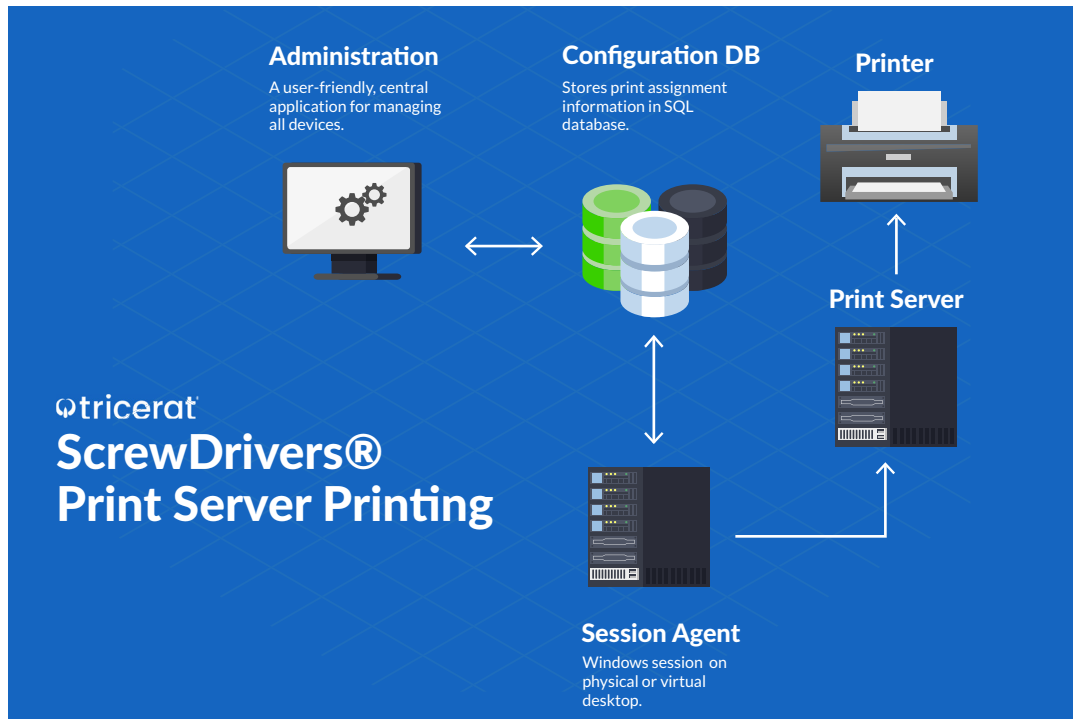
Administration
A user-friendly, central application for managing all devices.

Configuration DB
Stores print assignment information in SQL database.

Printer

Print Server

tricerat
ScrewDrivers®
Print Server Printing

Session Agent
Windows session on physical or virtual desktop.